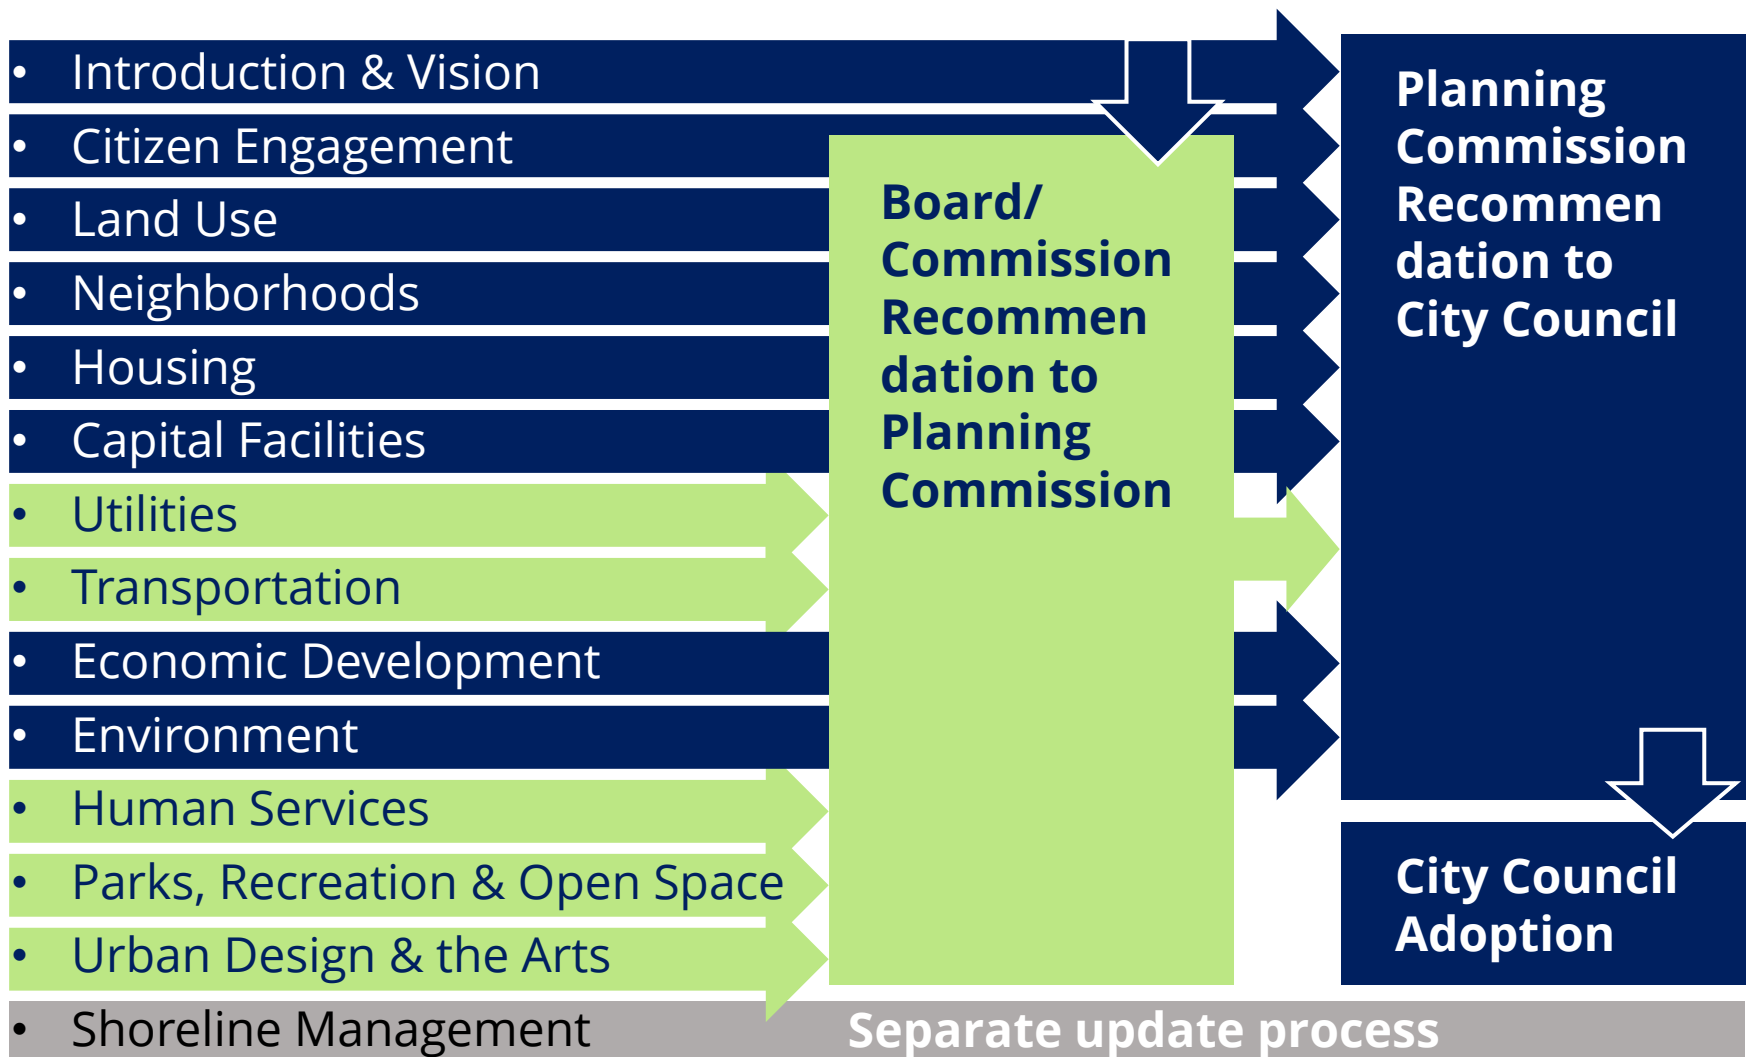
- Introduction & Vision
- Citizen Engagement
- Land Use
- Neighborhoods
- Housing
- Capital Facilities
- Utilities
- Transportation
- Economic Development
- Environment
- Human Services
- Parks, Recreation & Open Space
- Urban Design & the Arts
- Shoreline Management

Board/ Commission Recommendation to Planning Commission

Planning Commission Recommendation to City Council

City Council Adoption

Separate update process